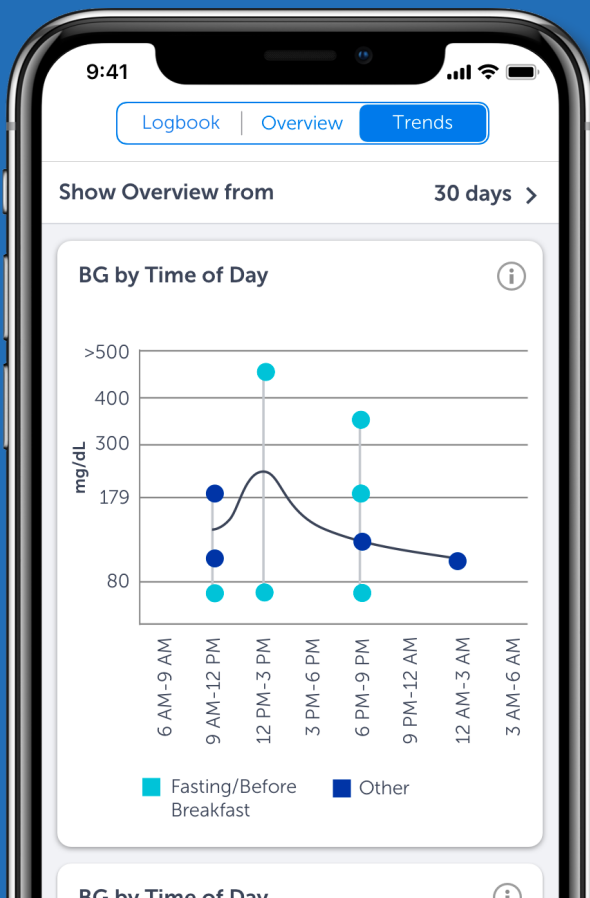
9:41

Logbook | Overview | Trends

Show Overview from 30 days >

BG by Time of Day

>500
400
300
179
80

mg/dL

6 AM-9 AM
9 AM-12 PM
12 PM-3 PM
3 PM-6 PM
6 PM-9 PM
9 PM-12 AM
12 AM-3 AM
3 AM-6 AM

Fasting/Before Breakfast
Other

BG by Time of Day